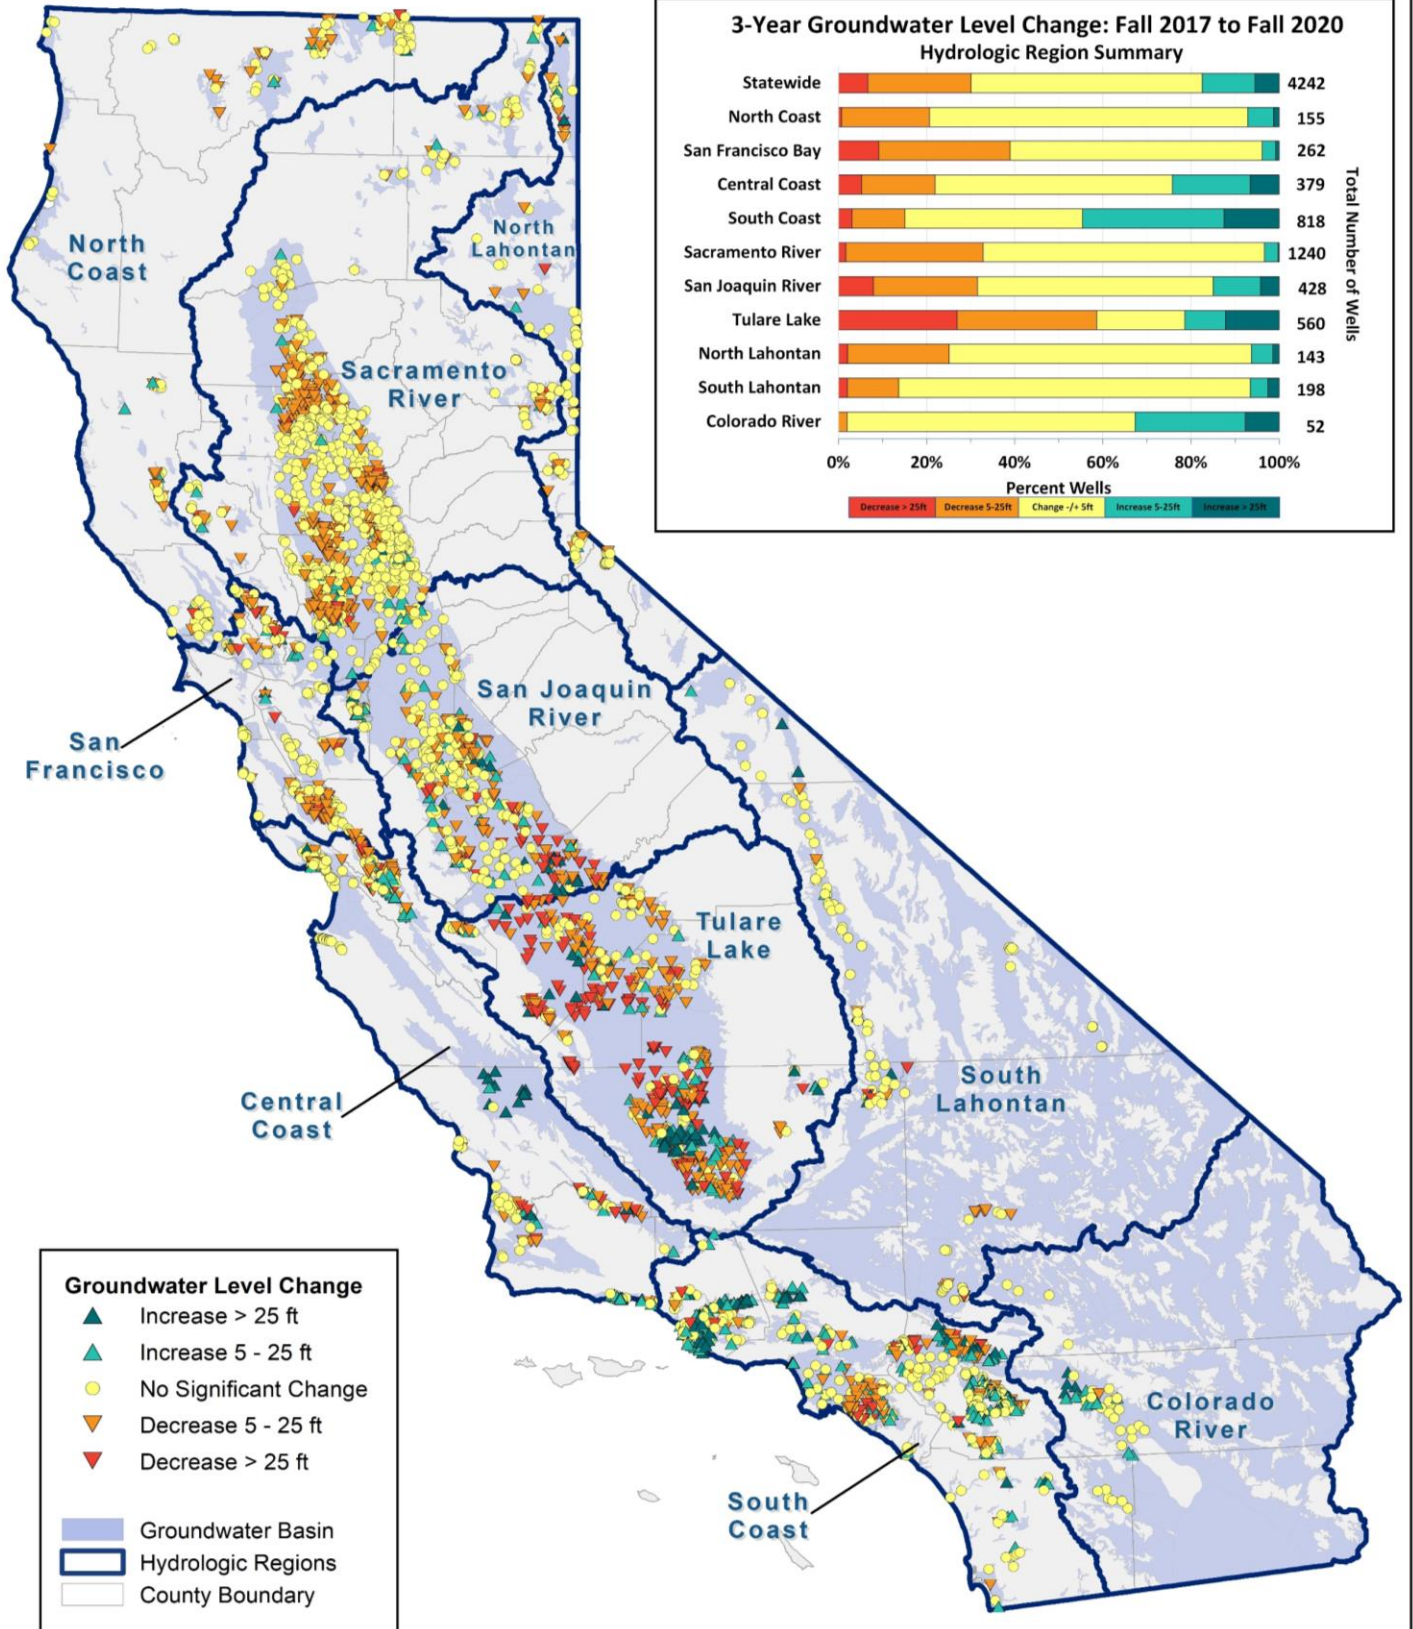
3-Year Groundwater Level Change: Fall 2017 to Fall 2020
Hydrologic Region Summary

| | |
|---|---|
| Statewide | 4242 |
| North Coast | 155 |
| San Francisco Bay | 262 |
| Central Coast | 379 |
| South Coast | 818 |
| Sacramento River | 1240 |
| San Joaquin River | 428 |
| Tulare Lake | 560 |
| North Lahontan | 143 |
| South Lahontan | 198 |
| Colorado River | 52 |

0% 20% 40% 60% 80% 100%
Percent Wells
Total Number of Wells

Decrease > 25ft Decrease 5-25ft Change -/+ 5ft Increase 5-25ft Increase > 25ft

North Coast
North Lahontan
Sacramento River
San Joaquin River
San Francisco
Tulare Lake
South Lahontan
Central Coast
Colorado River
South Coast

Groundwater Level Change
Increase > 25 ft
Increase 5 - 25 ft
No Significant Change
Decrease 5 - 25 ft
Decrease > 25 ft

Groundwater Basin
Hydrologic Regions
County Boundary